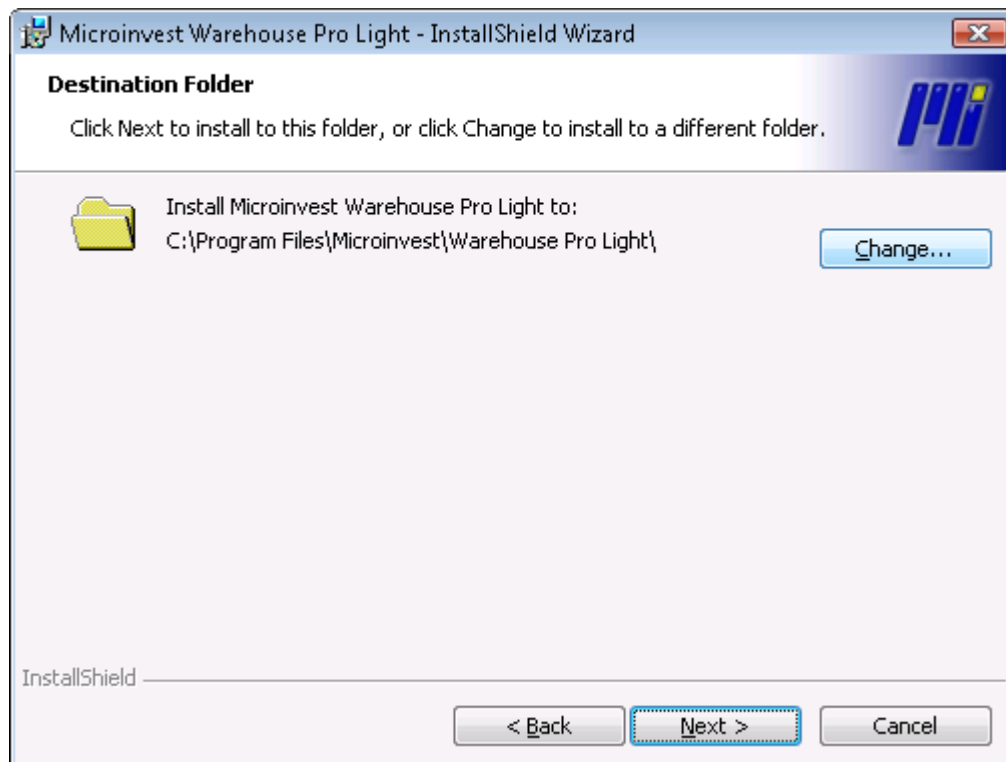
Microinvest Warehouse Pro Light - InstallShield Wizard

Destination Folder

Click Next to install to this folder, or click Change to install to a different folder.

Install Microinvest Warehouse Pro Light to:
C:\Program Files\Microinvest\Warehouse Pro Light\

Change...

InstallShield

< Back

Next >

Cancel